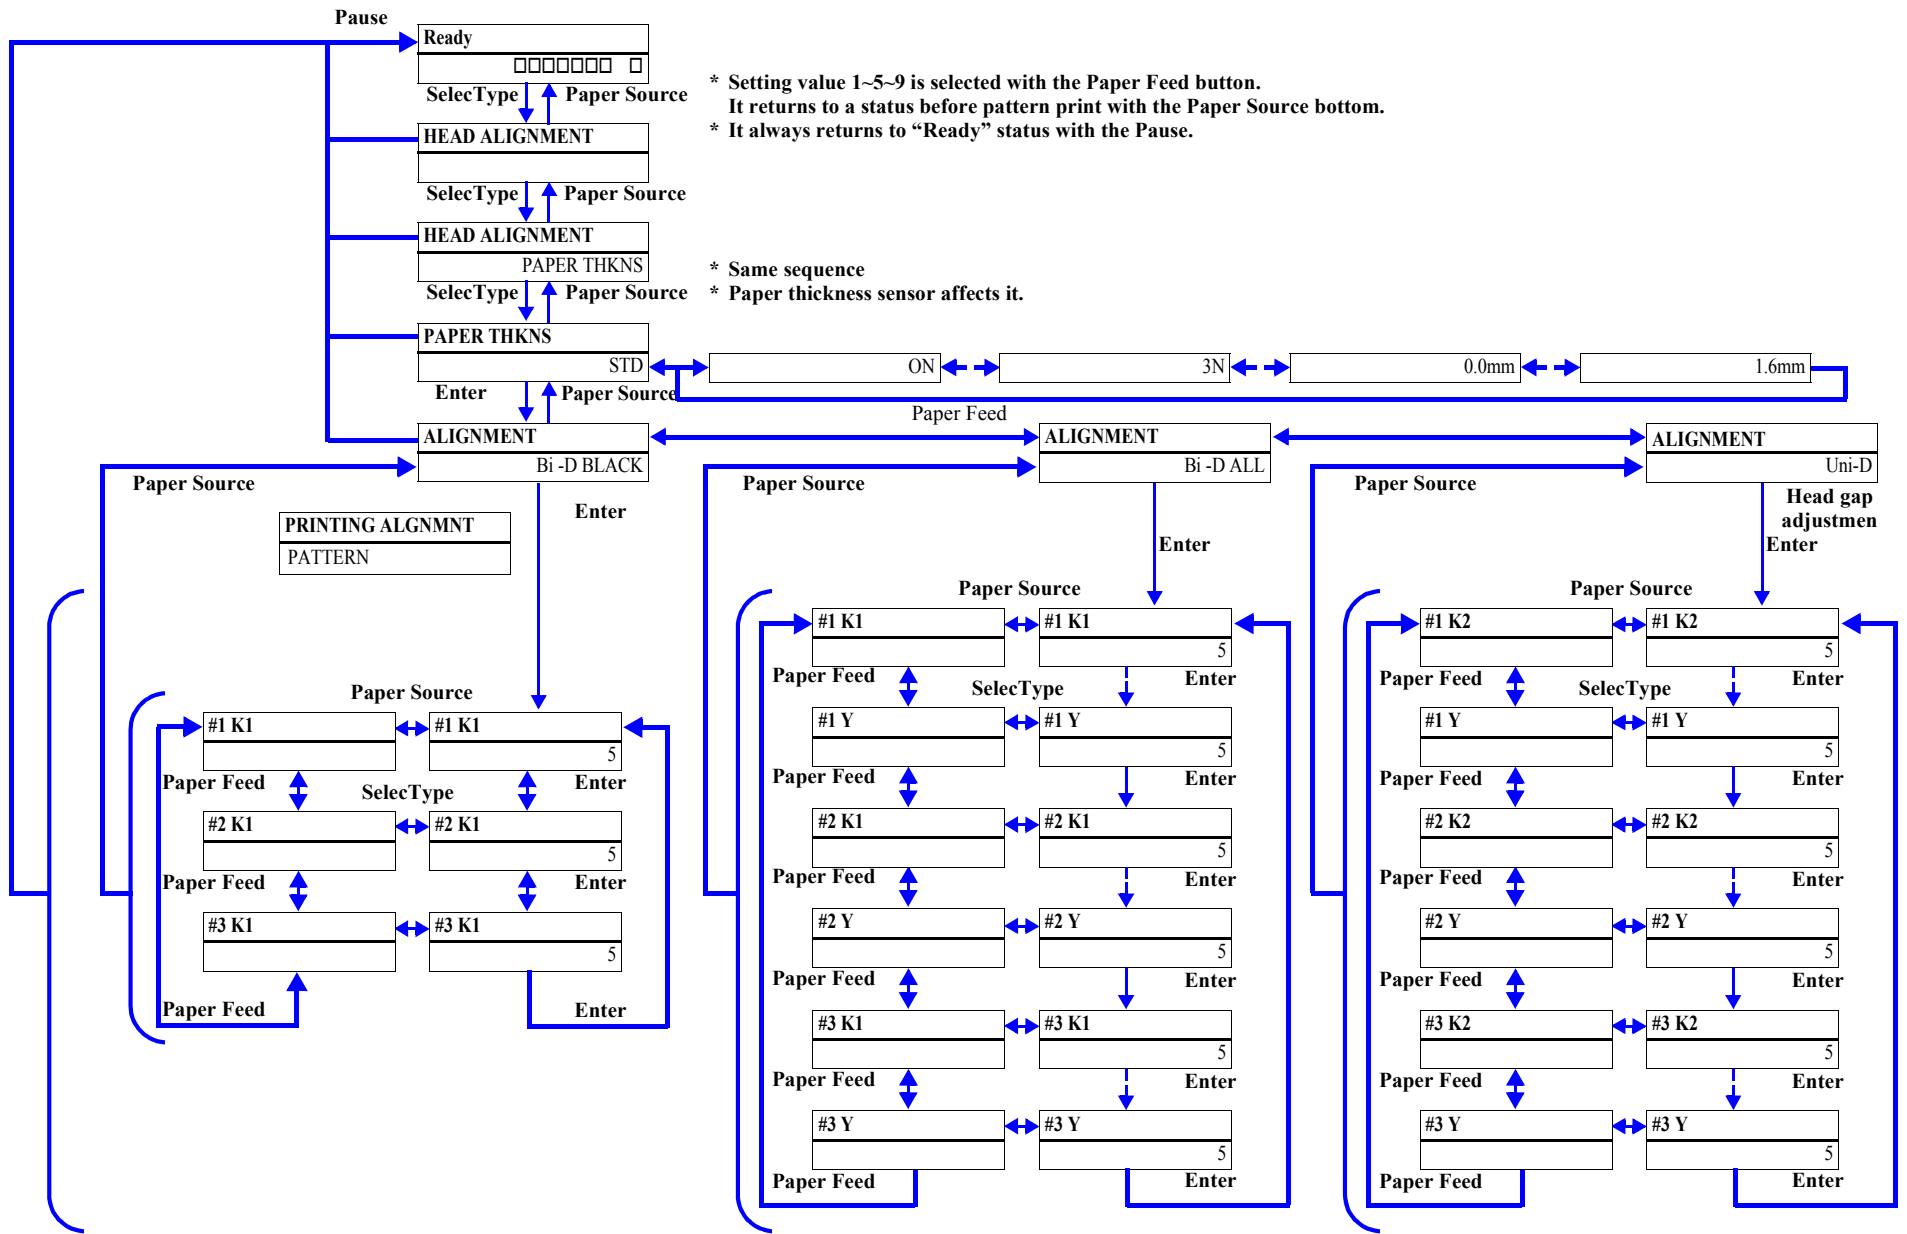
Pause

Ready
□□□□□□□ □

SelecType Paper Source

HEAD ALIGNMENT

SelecType Paper Source

HEAD ALIGNMENT
PAPER THKNS

SelecType Paper Source

PAPER THKNS
STD

ON 3N 0.0mm 1.6mm

Enter Paper Source

Paper Feed

ALIGNMENT
Bi -D BLACK

ALIGNMENT
Bi -D ALL

ALIGNMENT
Uni-D

* Setting value 1~5~9 is selected with the Paper Feed button.
It returns to a status before pattern print with the Paper Source bottom.
* It always returns to "Ready" status with the Pause.

* Same sequence
* Paper thickness sensor affects it.

Paper Source

Enter

PRINTING ALGNMNT
PATTERN

Paper Source

#1 K1 #1 K1 5
Paper Feed SelecType Enter
#2 K1 #2 K1 5
Paper Feed Enter
#3 K1 #3 K1 5
Paper Feed Enter

Paper Source

Enter

Paper Source

#1 K1 #1 K1 5
Paper Feed SelecType Enter
#1 Y #1 Y 5
Paper Feed Enter
#2 K1 #2 K1 5
Paper Feed Enter
#2 Y #2 Y 5
Paper Feed Enter
#3 K1 #3 K1 5
Paper Feed Enter
#3 Y #3 Y 5
Paper Feed Enter

Paper Source

Head gap adjustmen
Enter

Paper Source

#1 K2 #1 K2 5
Paper Feed SelecType Enter
#1 Y #1 Y 5
Paper Feed Enter
#2 K2 #2 K2 5
Paper Feed Enter
#2 Y #2 Y 5
Paper Feed Enter
#3 K2 #3 K2 5
Paper Feed Enter
#3 Y #3 Y 5
Paper Feed Enter